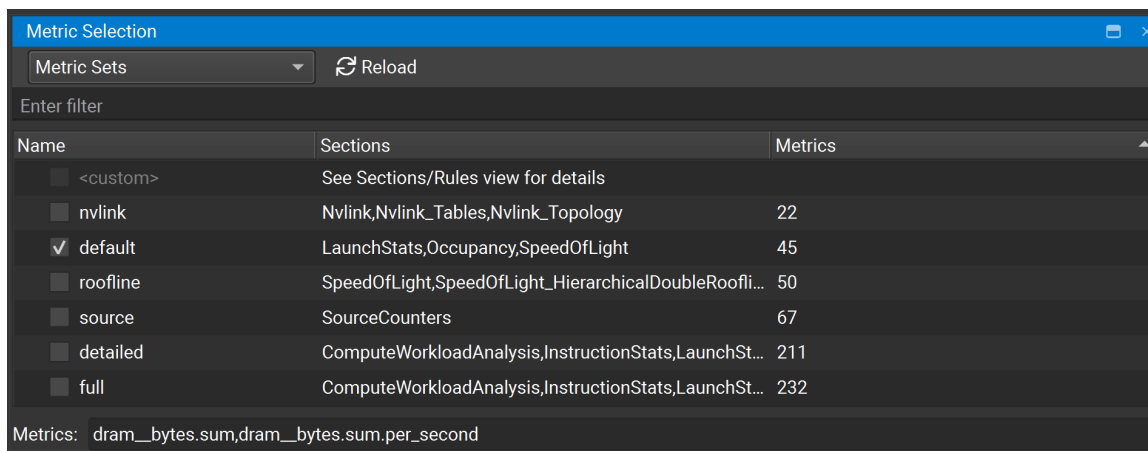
Metric Selection

Metric Sets

Reload

Enter filter

| Name | Sections | Metrics |
|---|---|---|
| <custom> | See Sections/Rules view for details | |
| nvlink | Nvlink,Nvlink_Tables,Nvlink_Topology | 22 |
| ✓ default | LaunchStats,Occupancy,SpeedOfLight | 45 |
| roofline | SpeedOfLight,SpeedOfLight_HierarchicalDoubleRoofli... | 50 |
| source | SourceCounters | 67 |
| detailed | ComputeWorkloadAnalysis,InstructionStats,LaunchSt... | 211 |
| full | ComputeWorkloadAnalysis,InstructionStats,LaunchSt... | 232 |

Metrics: dram__bytes.sum,dram__bytes.sum.per_second